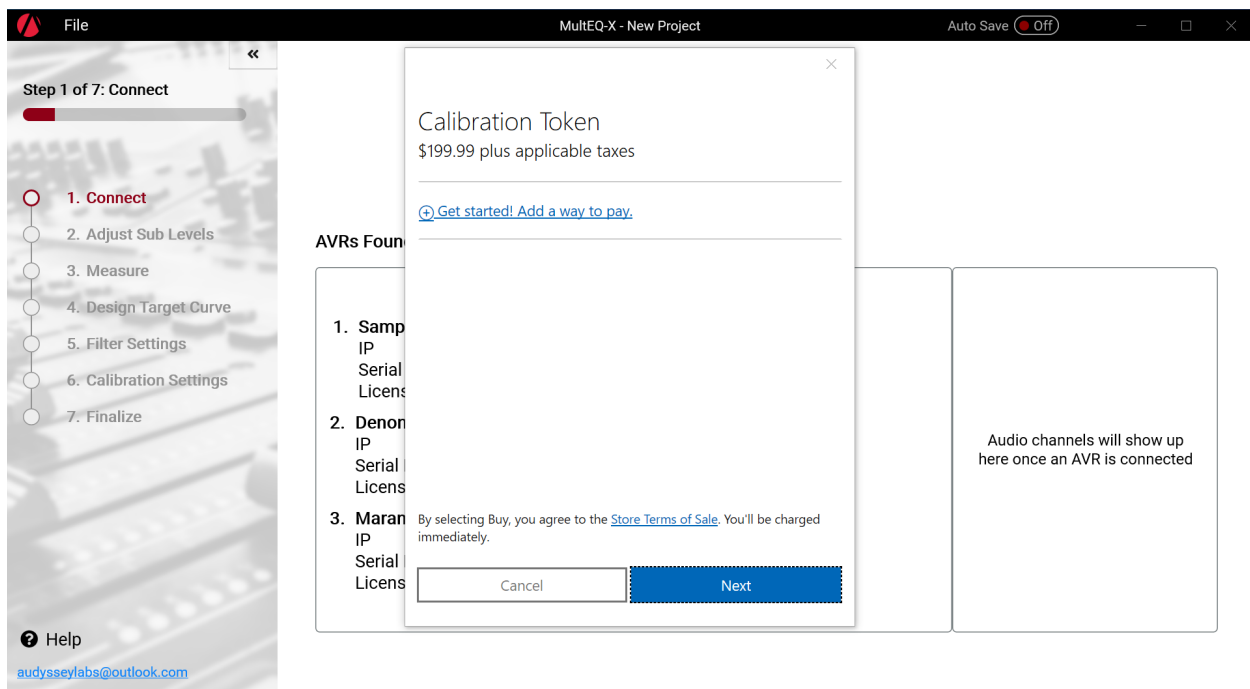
File

MultEQ-X - New Project

Auto Save Off

«

Step 1 of 7: Connect

1. Connect
2. Adjust Sub Levels
3. Measure
4. Design Target Curve
5. Filter Settings
6. Calibration Settings
7. Finalize

Help

audysseylabs@outlook.com

AVRs Foun

1. Samp
IP
Serial
Licens

2. Denon
IP
Serial
Licens

3. Maran
IP
Serial
Licens

Audio channels will show up here once an AVR is connected

×

Calibration Token
$199.99 plus applicable taxes

Get started! Add a way to pay.

By selecting Buy, you agree to the Store Terms of Sale. You'll be charged immediately.

Cancel

Next